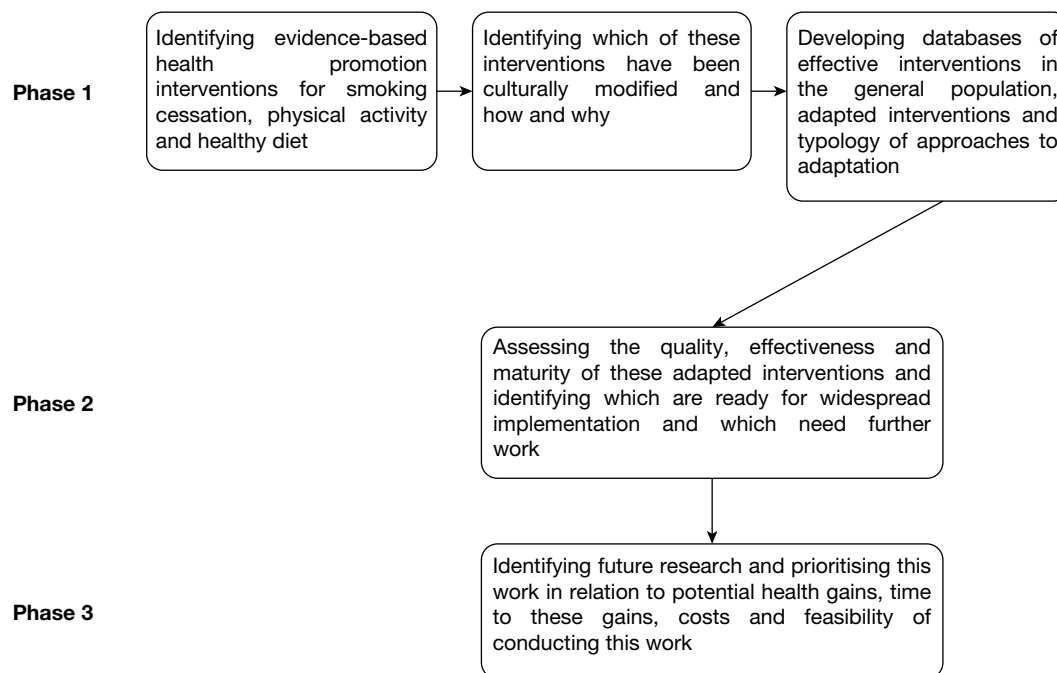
Phase 1

Identifying evidence-based health promotion interventions for smoking cessation, physical activity and healthy diet

Identifying which of these interventions have been culturally modified and how and why

Developing databases of effective interventions in the general population, adapted interventions and typology of approaches to adaptation

Phase 2

Assessing the quality, effectiveness and maturity of these adapted interventions and identifying which are ready for widespread implementation and which need further work

Phase 3

Identifying future research and prioritising this work in relation to potential health gains, time to these gains, costs and feasibility of conducting this work